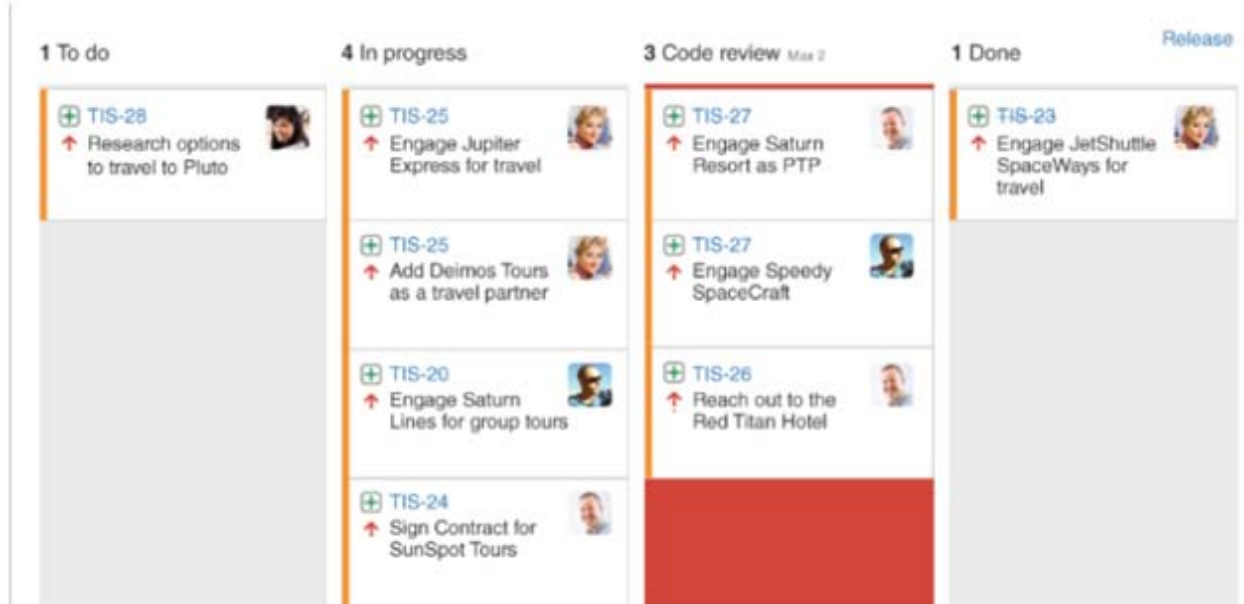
1 To do

TIS-28
Research options to travel to Pluto

4 In progress

TIS-25
Engage Jupiter Express for travel

TIS-25
Add Deimos Tours as a travel partner

TIS-20
Engage Saturn Lines for group tours

TIS-24
Sign Contract for SunSpot Tours

3 Code review Max 2

TIS-27
Engage Saturn Resort as PTP

TIS-27
Engage Speedy SpaceCraft

TIS-26
Reach out to the Red Titan Hotel

1 Done

Release

TIS-23
Engage JetShuttle SpaceWays for travel